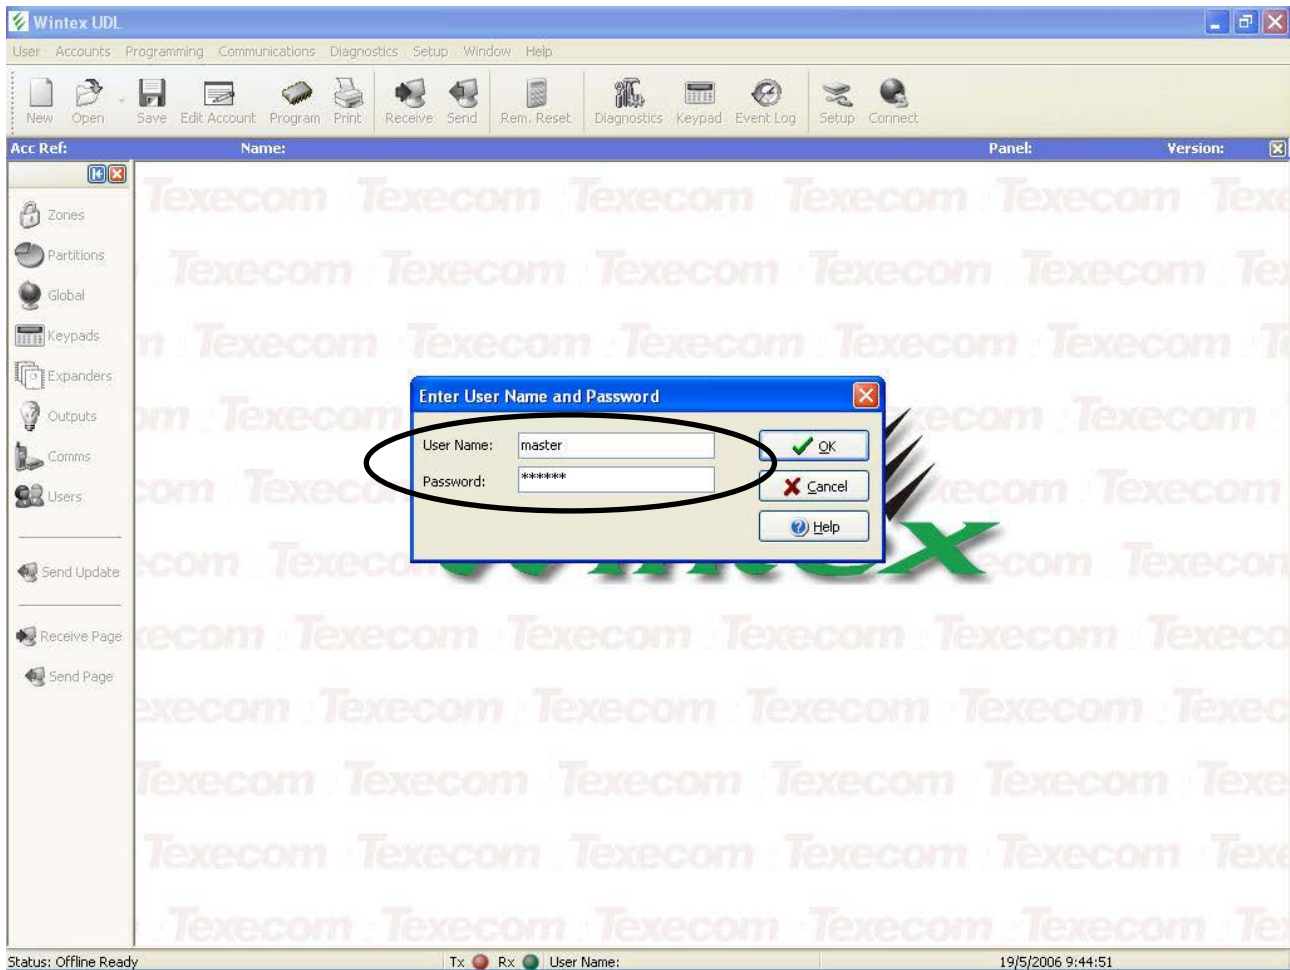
Wintex UDL

User Accounts Programming Communications Diagnostics Setup Window Help

New Open Save Edit Account Program Print Receive Send Rem. Reset Diagnostics Keypad Event Log Setup Connect

Acc Ref: Name: Panel: Version:

Zones
Partitions
Global
Keypads
Expanders
Outputs
Comms
Users
Send Update
Receive Page
Send Page

Enter User Name and Password

User Name: master
Password: ******

OK
Cancel
Help

Status: Offline Ready Tx Rx User Name: 19/5/2006 9:44:51